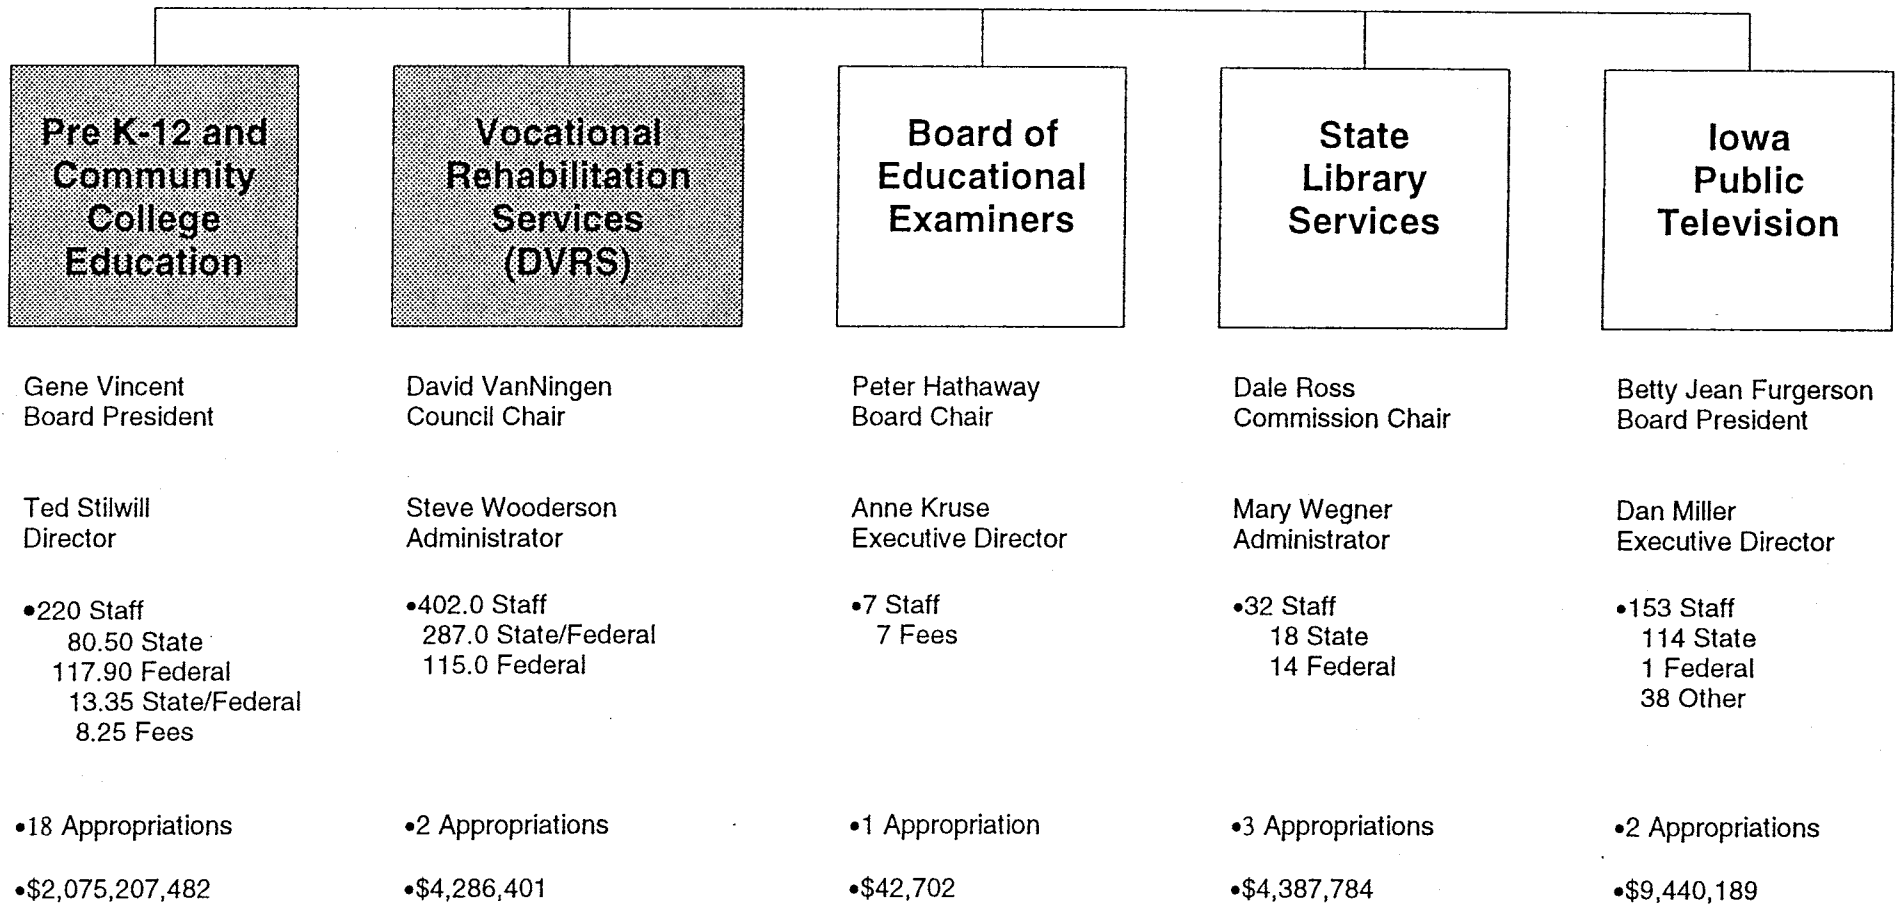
Pre K-12 and Community College Education

Gene Vincent
Board President

Ted Stilwill
Director

•220 Staff
80.50 State
117.90 Federal
13.35 State/Federal
8.25 Fees

•18 Appropriations

•$2,075,207,482

Vocational Rehabilitation Services (DVRS)

David VanNingen
Council Chair

Steve Wooderson
Administrator

•402.0 Staff
287.0 State/Federal
115.0 Federal

•2 Appropriations

•$4,286,401

Board of Educational Examiners

Peter Hathaway
Board Chair

Anne Kruse
Executive Director

•7 Staff
7 Fees

•1 Appropriation

•$42,702

State Library Services

Dale Ross
Commission Chair

Mary Wegner
Administrator

•32 Staff
18 State
14 Federal

•3 Appropriations

•$4,387,784

Iowa Public Television

Betty Jean Furgerson
Board President

Dan Miller
Executive Director

•153 Staff
114 State
1 Federal
38 Other

•2 Appropriations

•$9,440,189